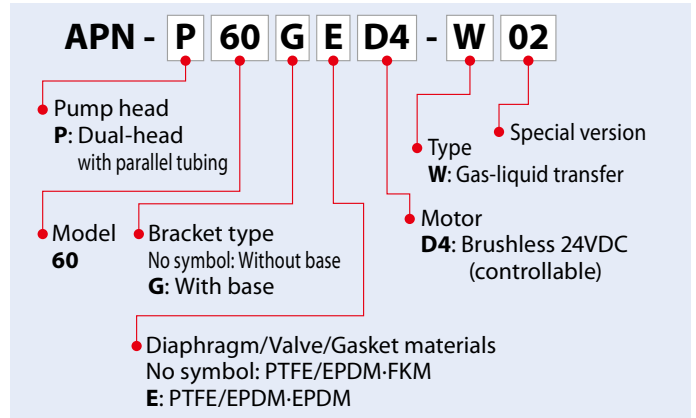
APN - P 60 G E D4 - W 02

Pump head
**P**: Dual-head
with parallel tubing

Model
**60**

Bracket type
No symbol: Without base
**G**: With base

Diaphragm/Valve/Gasket materials
No symbol: PTFE/EPDM·FKM
**E**: PTFE/EPDM·EPDM

Motor
**D4**: Brushless 24VDC
(controllable)

Type
**W**: Gas-liquid transfer

Special version